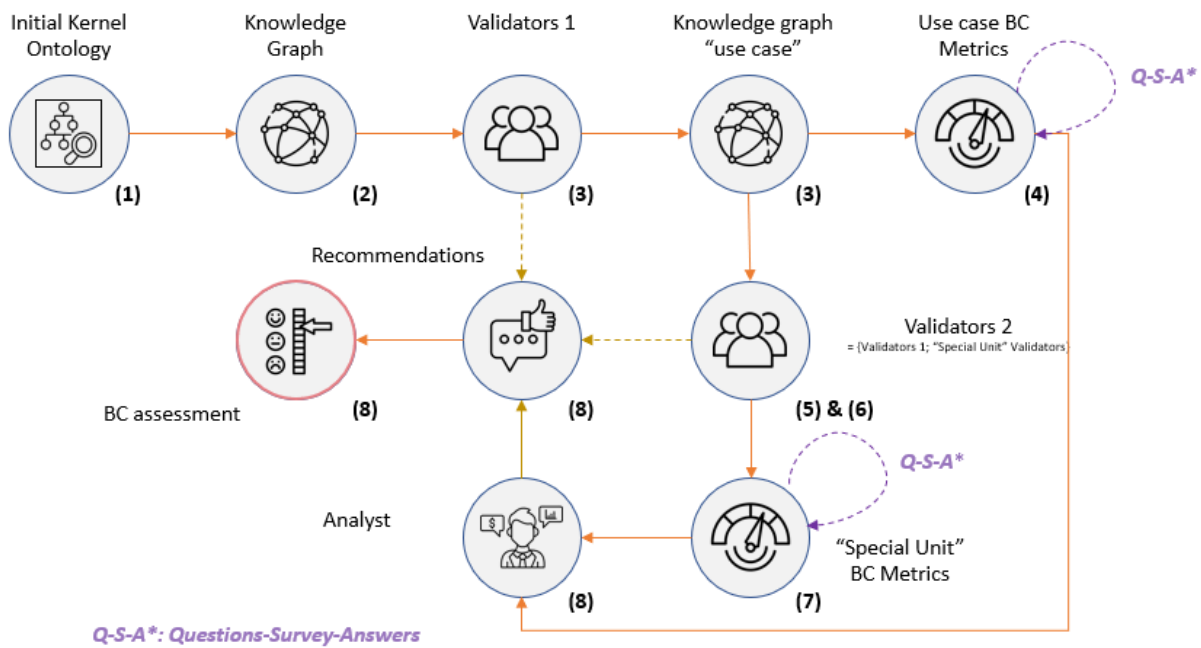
Initial Kernel Ontology

Knowledge Graph

Validators 1

Knowledge graph "use case"

Use case BC Metrics

Q-S-A*

(1)

(2)

(3)

(3)

(4)

Recommendations

Validators 2
= {Validators 1; "Special Unit" Validators}

BC assessment

(8)

(8)

(5) & (6)

Q-S-A*

Analyst

"Special Unit" BC Metrics

(8)

(7)

Q-S-A*: Questions-Survey-Answers